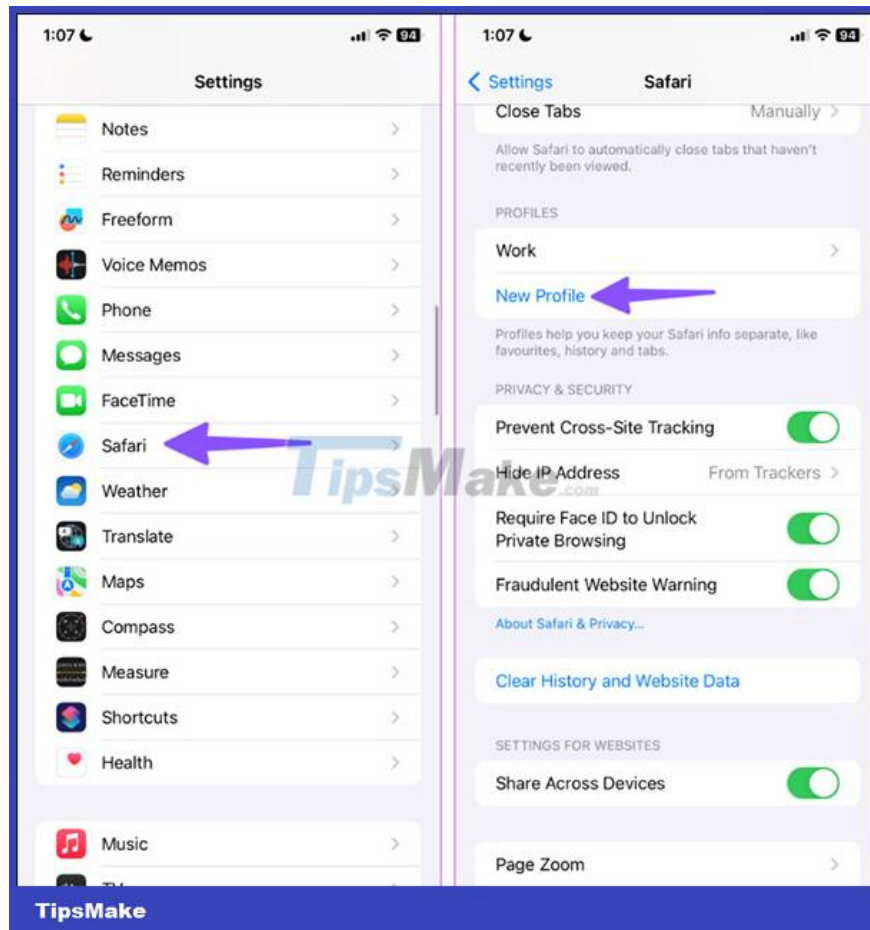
1:07 94

Settings

Notes

Reminders

Freeform

Voice Memos

Phone

Messages

FaceTime

Safari

Weather

Translate

Maps

Compass

Measure

Shortcuts

Health

Music

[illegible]

1:07 94

Settings Safari

Close Tabs Manually

Allow Safari to automatically close tabs that haven't recently been viewed.

PROFILES

Work

New Profile

Profiles help you keep your Safari info separate, like favourites, history and tabs.

PRIVACY & SECURITY

Prevent Cross-Site Tracking

Hide IP Address From Trackers

Require Face ID to Unlock Private Browsing

Fraudulent Website Warning

About Safari & Privacy...

Clear History and Website Data

SETTINGS FOR WEBSITES

Share Across Devices

Page Zoom

TipsMake.com

TipsMake